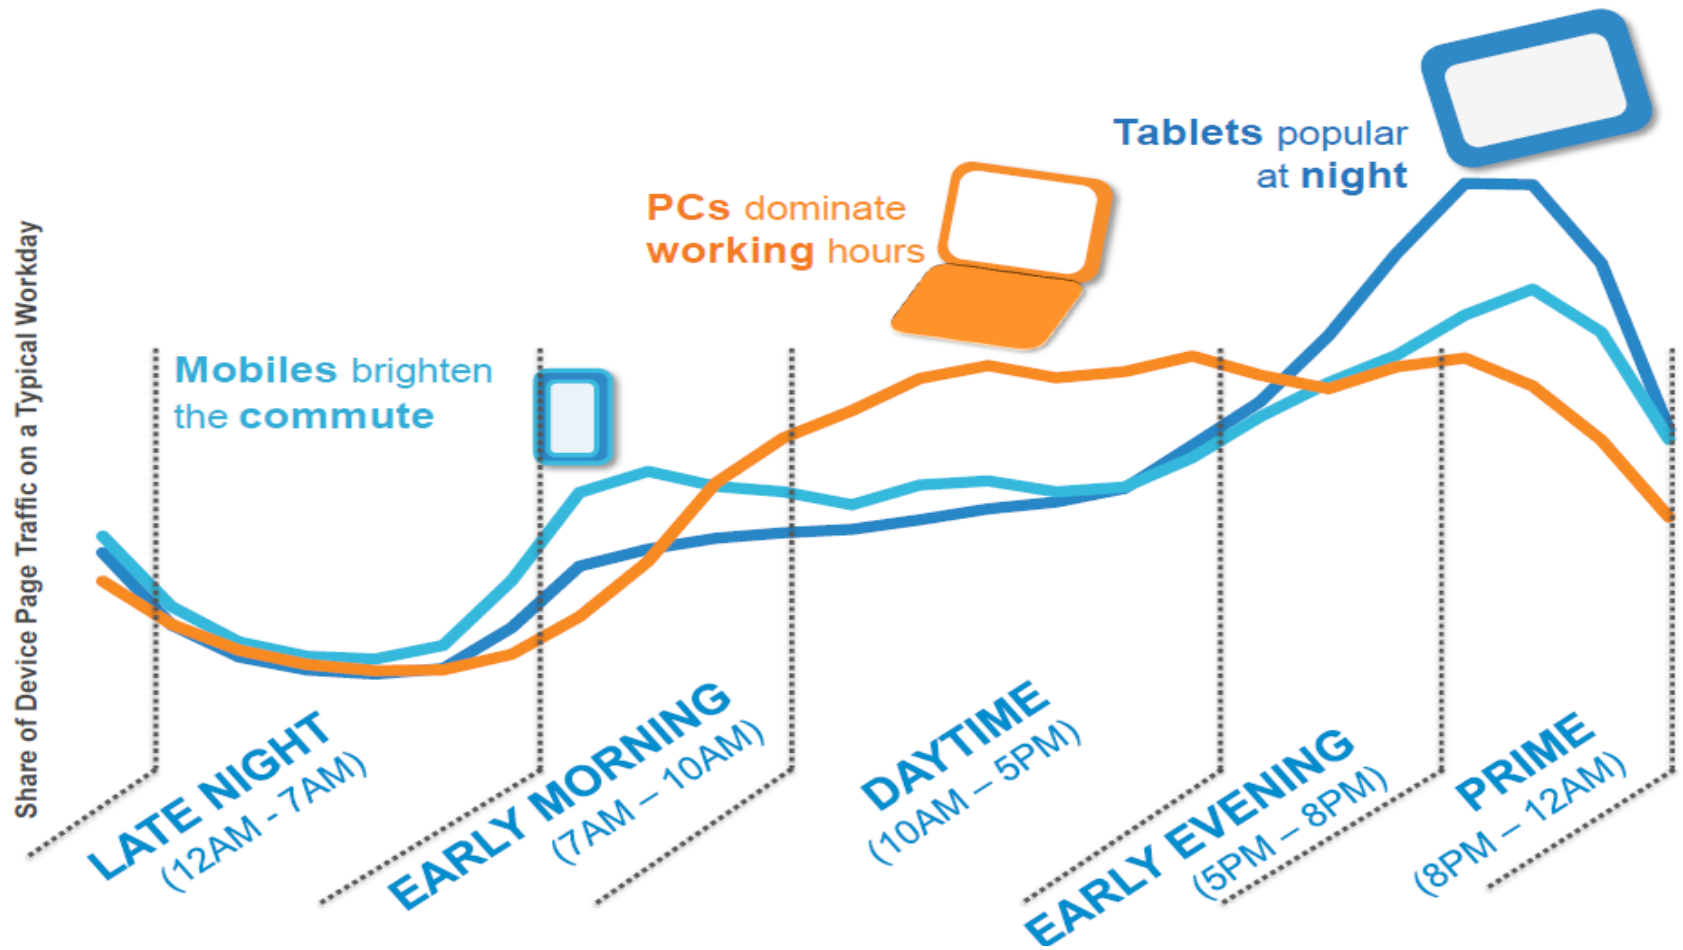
Tablets popular at night

PCs dominate working hours

Mobiles brighten the commute

Share of Device Page Traffic on a Typical Workday

LATE NIGHT (12AM - 7AM)

EARLY MORNING (7AM – 10AM)

DAYTIME (10AM – 5PM)

EARLY EVENING (5PM – 8PM)

PRIME (8PM – 12AM)